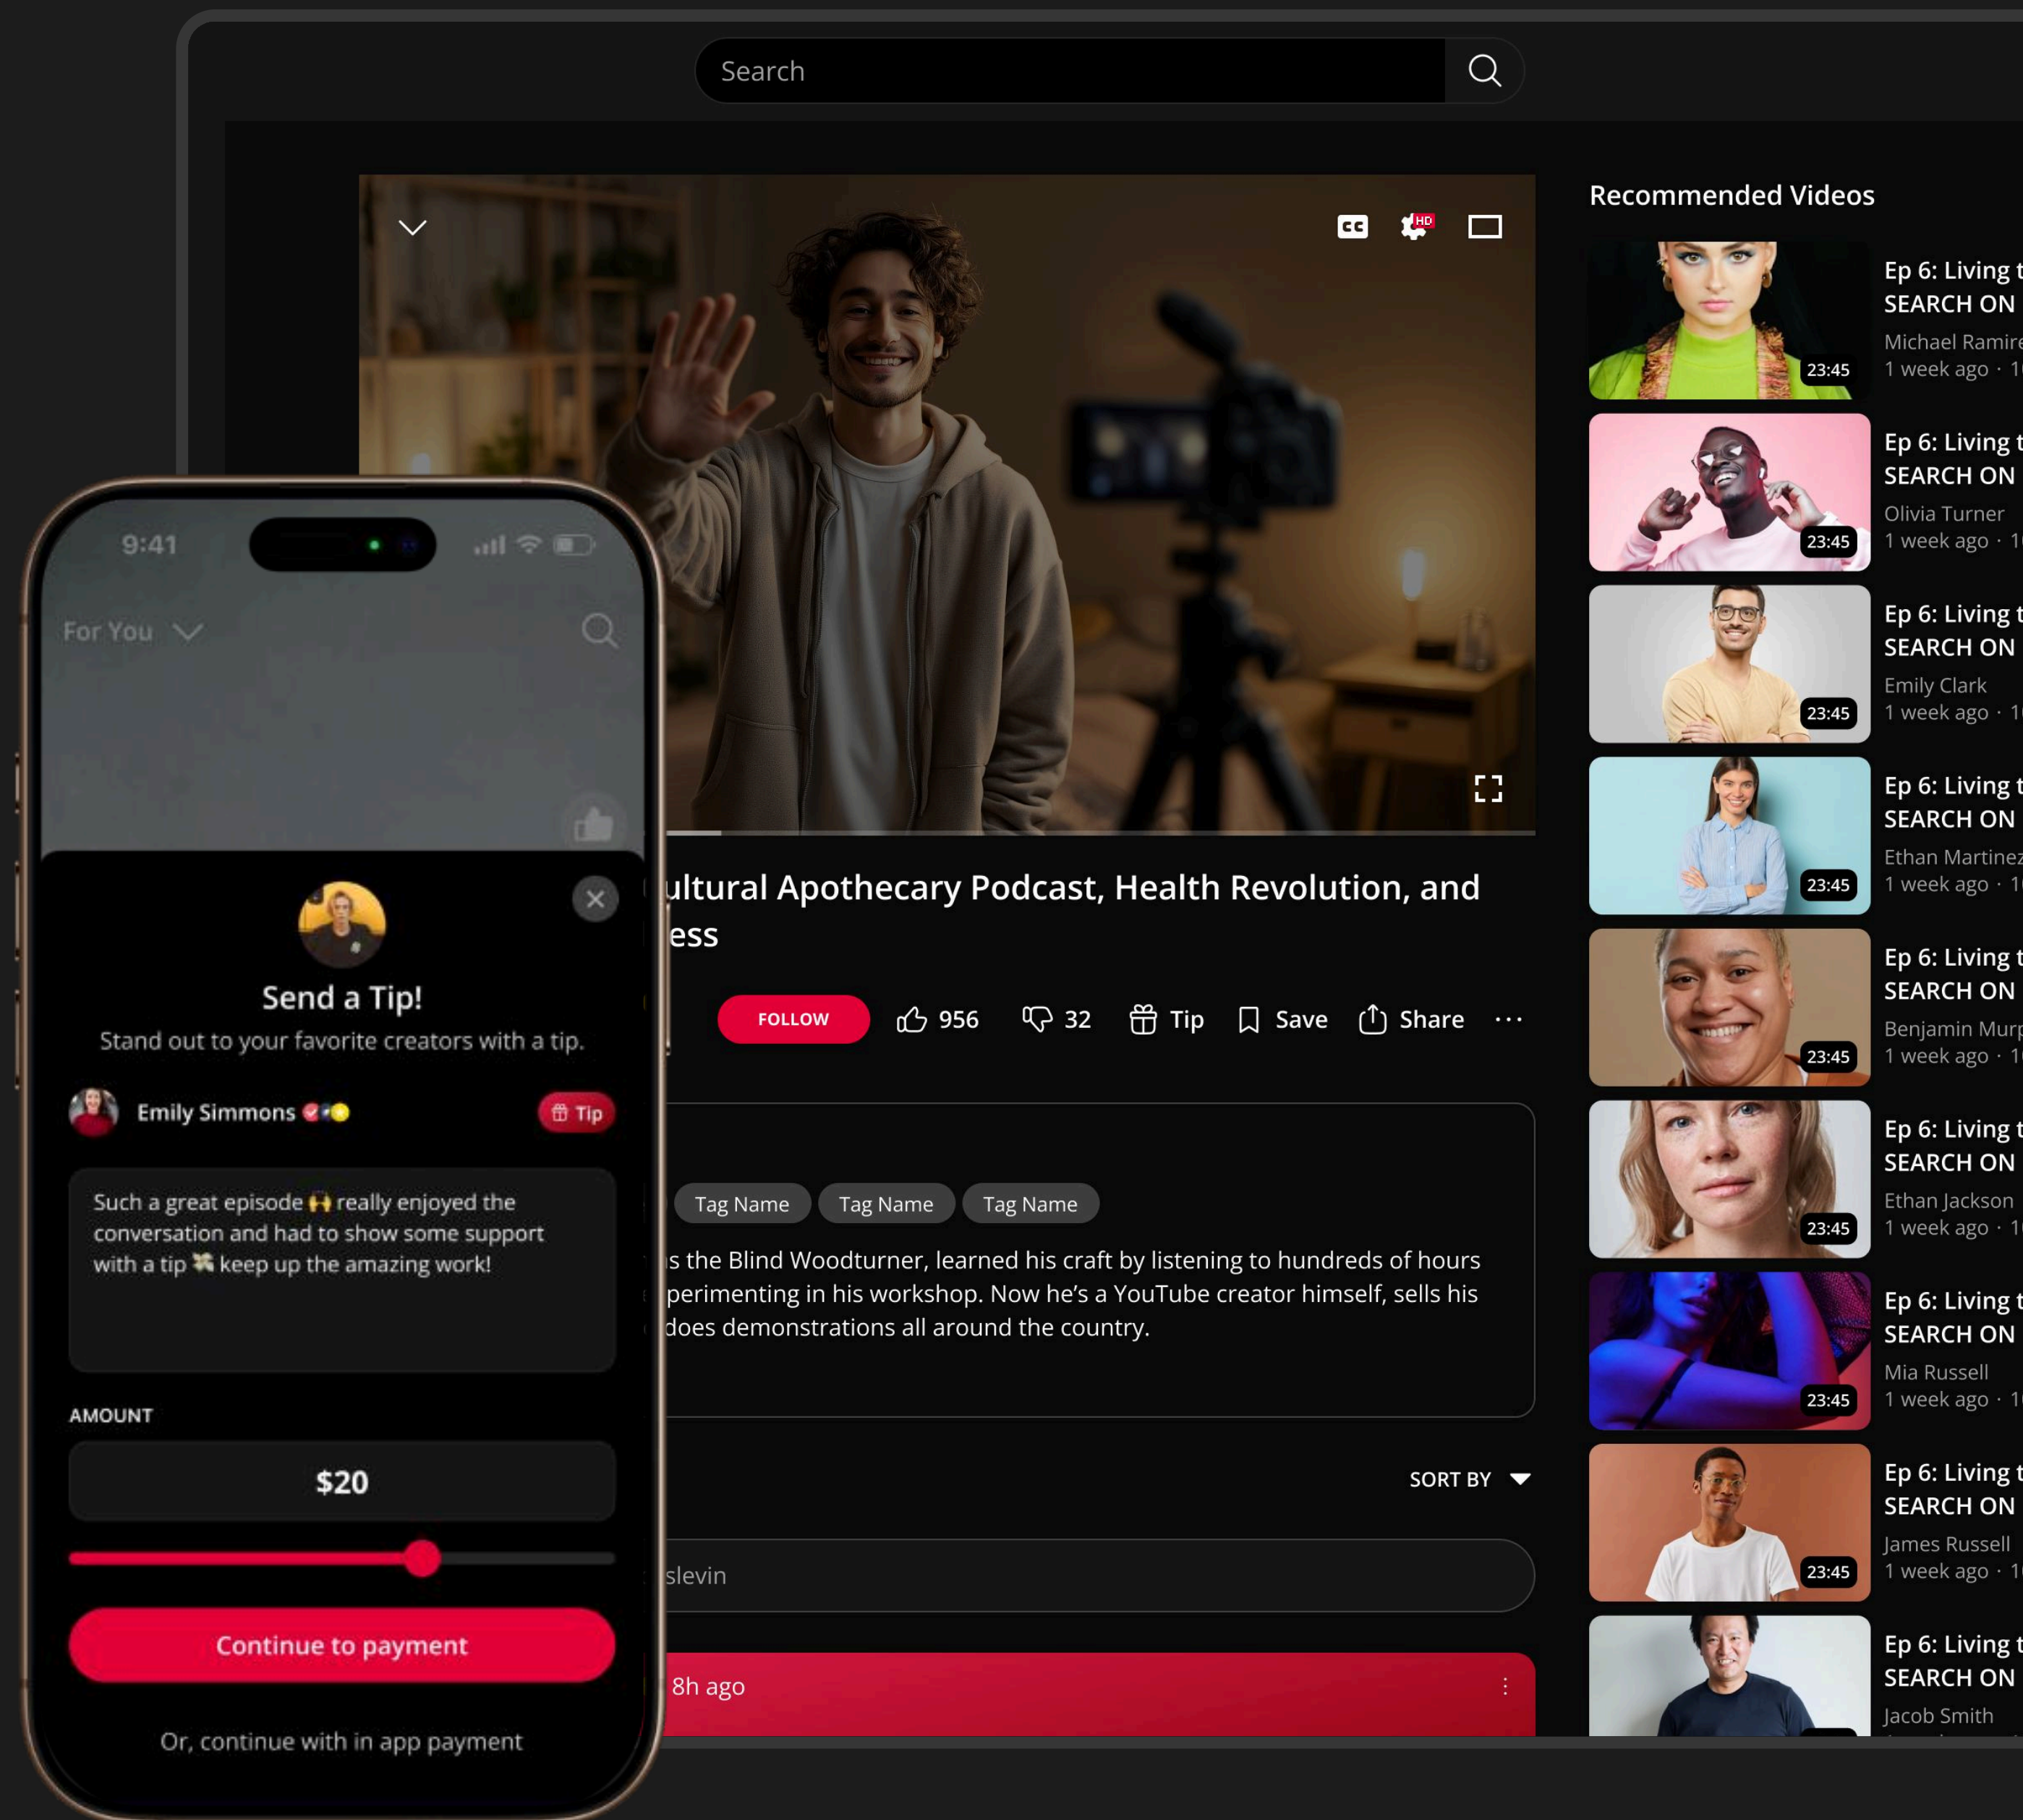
Search

HD

ultural Apothecary Podcast, Health Revolution, and
ess

FOLLOW 956 32 Tip Save Share ···

Tag Name Tag Name Tag Name

s the Blind Woodturner, learned his craft by listening to hundreds of hours
perimenting in his workshop. Now he's a YouTube creator himself, sells his
does demonstrations all around the country.

SORT BY

slevin

8h ago

Recommended Videos

23:45
Ep 6: Living t
SEARCH ON
Michael Ramire
1 week ago · 1

23:45
Ep 6: Living t
SEARCH ON
Olivia Turner
1 week ago · 1

23:45
Ep 6: Living t
SEARCH ON
Emily Clark
1 week ago · 1

23:45
Ep 6: Living t
SEARCH ON
Ethan Martinez
1 week ago · 1

23:45
Ep 6: Living t
SEARCH ON
Benjamin Murp
1 week ago · 1

23:45
Ep 6: Living t
SEARCH ON
Ethan Jackson
1 week ago · 1

23:45
Ep 6: Living t
SEARCH ON
Mia Russell
1 week ago · 1

23:45
Ep 6: Living t
SEARCH ON
James Russell
1 week ago · 1

Ep 6: Living t
SEARCH ON
Jacob Smith

9:41

For You

Send a Tip!
Stand out to your favorite creators with a tip.

Emily Simmons
Tip

Such a great episode 🙌 really enjoyed the conversation and had to show some support with a tip 💸 keep up the amazing work!

AMOUNT

$20

Continue to payment

Or, continue with in app payment